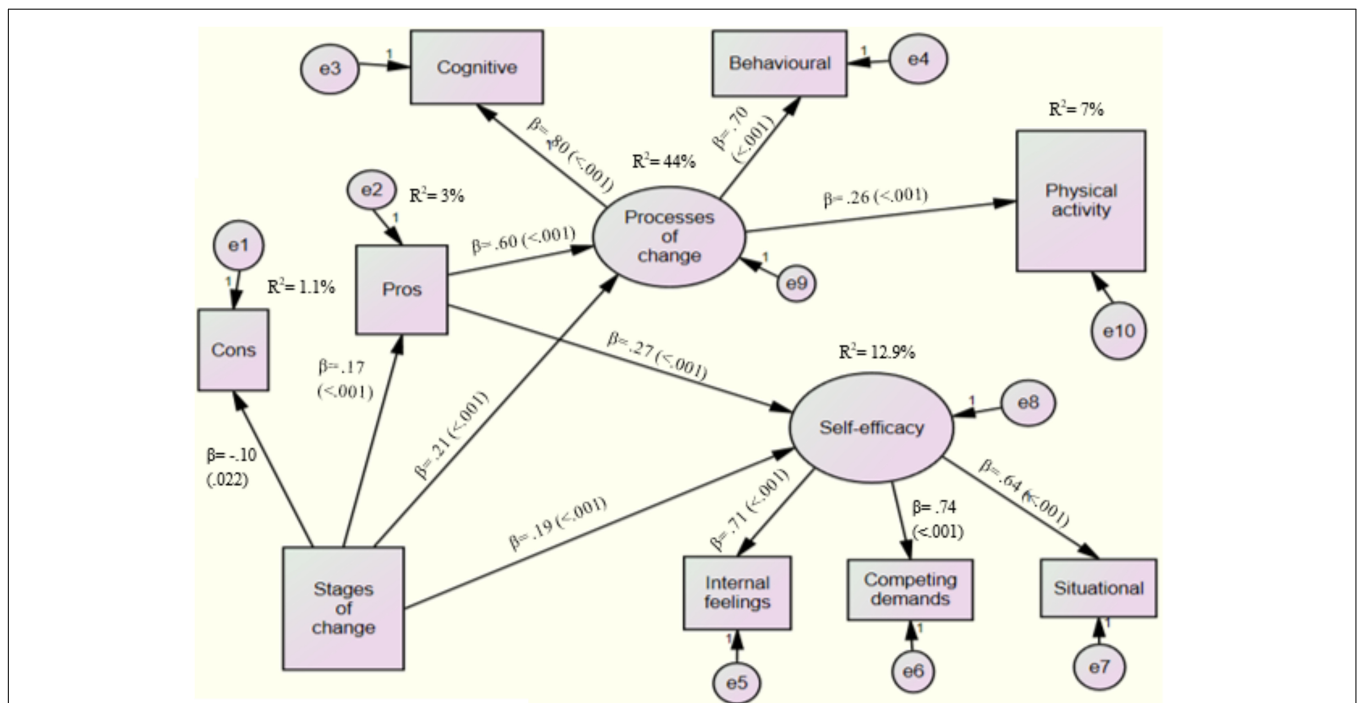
e3
1
Cognitive

Behavioural
1
e4

β=.80 (<.001)

β=.70 (<.001)

R$^2$= 44%

R$^2$= 7%

e2
R$^2$= 3%
1

Processes of change

β=.26 (<.001)

Physical activity

e1
1

β=.60 (<.001)

R$^2$= 1.1%

Pros

1
e9

Cons

β=.27 (<.001)

e10

R$^2$= 12.9%

β=.17 (<.001)

1
e8

Self-efficacy

β= -.10 (.022)

β=.21 (<.001)

β=.64 (<.001)

β= .74 (<.001)

β=.71 (<.001)

β= .19 (<.001)

Stages of change

Internal feelings

Competing demands

Situational

1
e5

1
e6

1
e7